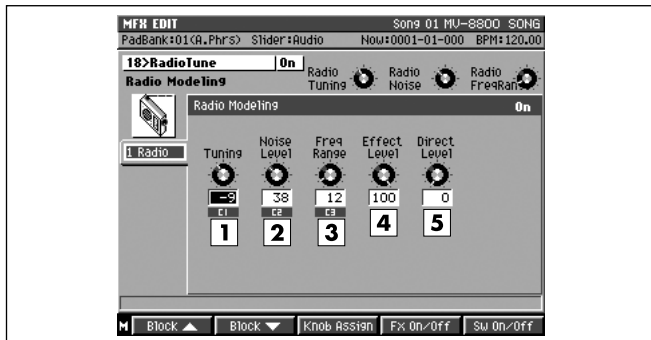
MFX EDIT Song 01 MV-8800 SONG
PadBank:01(A.Phrs) Slider:Audio Now:0001-01-000 BPM:120.00

18>RadioTune On
Radio Modeling

Radio Tuning Radio Noise Radio FreqRan

1 Radio

Radio Modeling On

Tuning Noise Level Freq Range Effect Level Direct Level

-9 38 12 100 0

C1 C2 C3

1 2 3 4 5

M Block ▲ Block ▼ Knob Assign Fx On/Off Sw On/Off